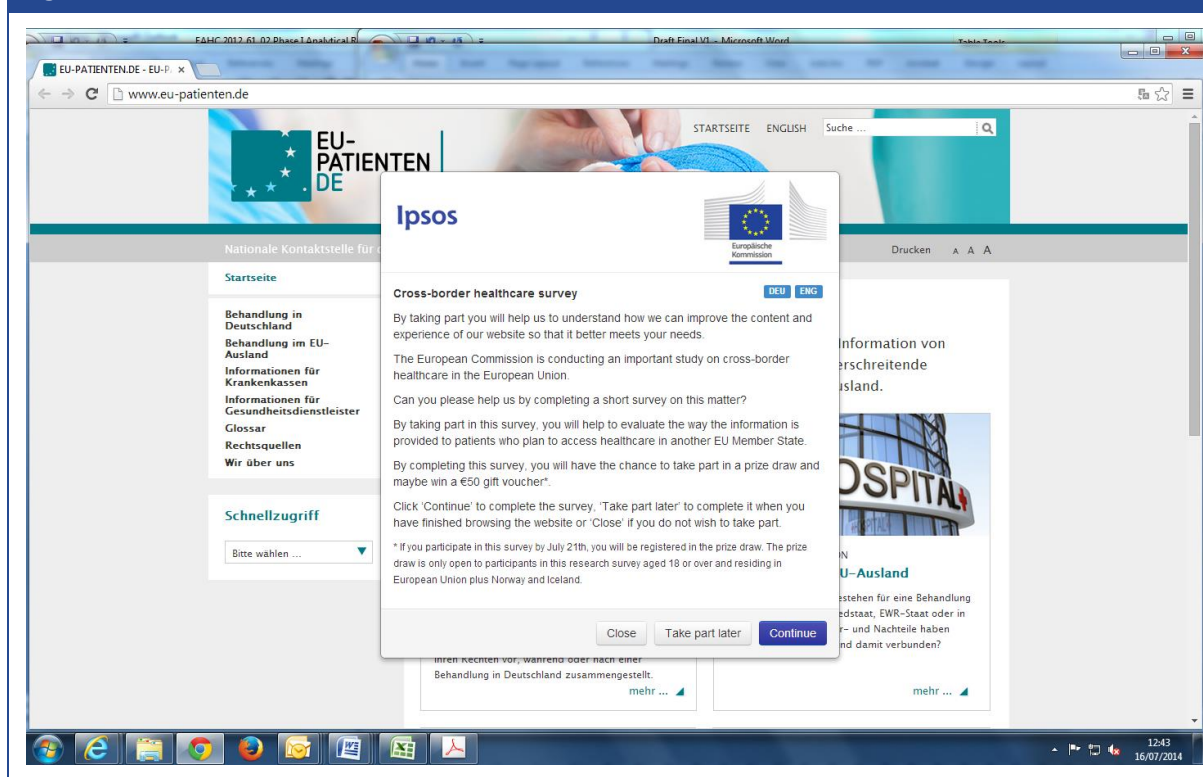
EAHC 2012 61 02 Phase I Analytical R

Draft Final V1 - Microsoft Word

Table Tools

EU-PATIENTEN.DE - EU-P ×

www.eu-patienten.de

EU-PATIENTEN.DE

STARTSEITE ENGLISH Suche ...

Nationale Kontaktstelle für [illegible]

Drucken A A A

Startseite

Behandlung in Deutschland
Behandlung im EU-Ausland
Informationen für Krankenkassen
Informationen für Gesundheitsdienstleister
Glossar
Rechtsquellen
Wir über uns

Schnellzugriff

Bitte wählen ...

Ipsos

Europäische Kommission

Cross-border healthcare survey

DEU ENG

By taking part you will help us to understand how we can improve the content and experience of our website so that it better meets your needs.

The European Commission is conducting an important study on cross-border healthcare in the European Union.

Can you please help us by completing a short survey on this matter?

By taking part in this survey, you will help to evaluate the way the information is provided to patients who plan to access healthcare in another EU Member State.

By completing this survey, you will have the chance to take part in a prize draw and maybe win a €50 gift voucher*.

Click 'Continue' to complete the survey, 'Take part later' to complete it when you have finished browsing the website or 'Close' if you do not wish to take part.

* If you participate in this survey by July 21th, you will be registered in the prize draw. The prize draw is only open to participants in this research survey aged 18 or over and residing in European Union plus Norway and Iceland.

Close Take part later Continue

Information von
rschreitende
usland.

OSPITAL

N
U-Ausland

estehen für eine Behandlung
edstaat, EWR-Staat oder in
r- und Nachteile haben
nd damit verbunden?

Ihren Rechten vor, während oder nach einer Behandlung in Deutschland zusammengestellt.

mehr ...

mehr ...

12:43
16/07/2014